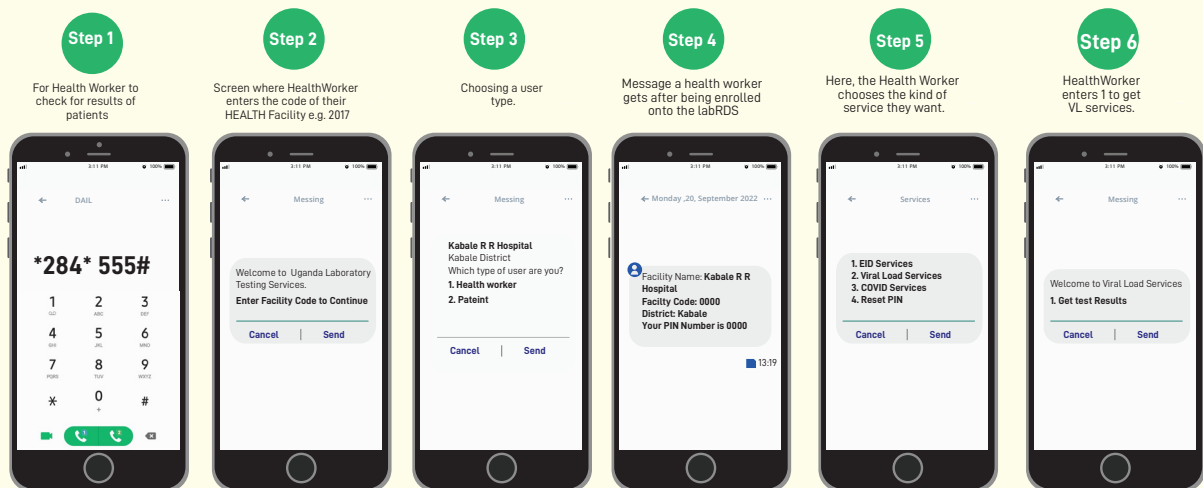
Step 1

For Health Worker to check for results of patients

3:11 PM 100%

DAIL

*284* 555#

1 GO
2 ABC
3 DEF
4 GHI
5 JKL
6 MNO
7 PQRS
8 TUV
9 WXYZ
*
0 +
#

Step 2

Screen where HealthWorker enters the code of their HEALTH Facility e.g. 2017

3:11 PM 100%

Messing

Welcome to Uganda Laboratory Testing Services.
Enter Facility Code to Continue

Cancel | Send

Step 3

Choosing a user type.

3:11 PM 100%

Messing

Kabale R R Hospital
Kabale District
Which type of user are you?
1. Health worker
2. Pateint

Cancel | Send

Step 4

Message a health worker gets after being enrolled onto the labRDS

3:11 PM 100%

Monday ,20, September 2022

Facility Name: Kabale R R Hospital
Facilty Code: 0000
District: Kabale
Your PIN Number is 0000

13:19

Step 5

Here, the Health Worker chooses the kind of service they want.

3:11 PM 100%

Services

1. EID Services
2. Viral Load Services
3. COVID Services
4. Reset PIN

Cancel | Send

Step 6

HealthWorker enters 1 to get VL services.

3:11 PM 100%

Messing

Welcome to Viral Load Services
1. Get test Results

Cancel | Send